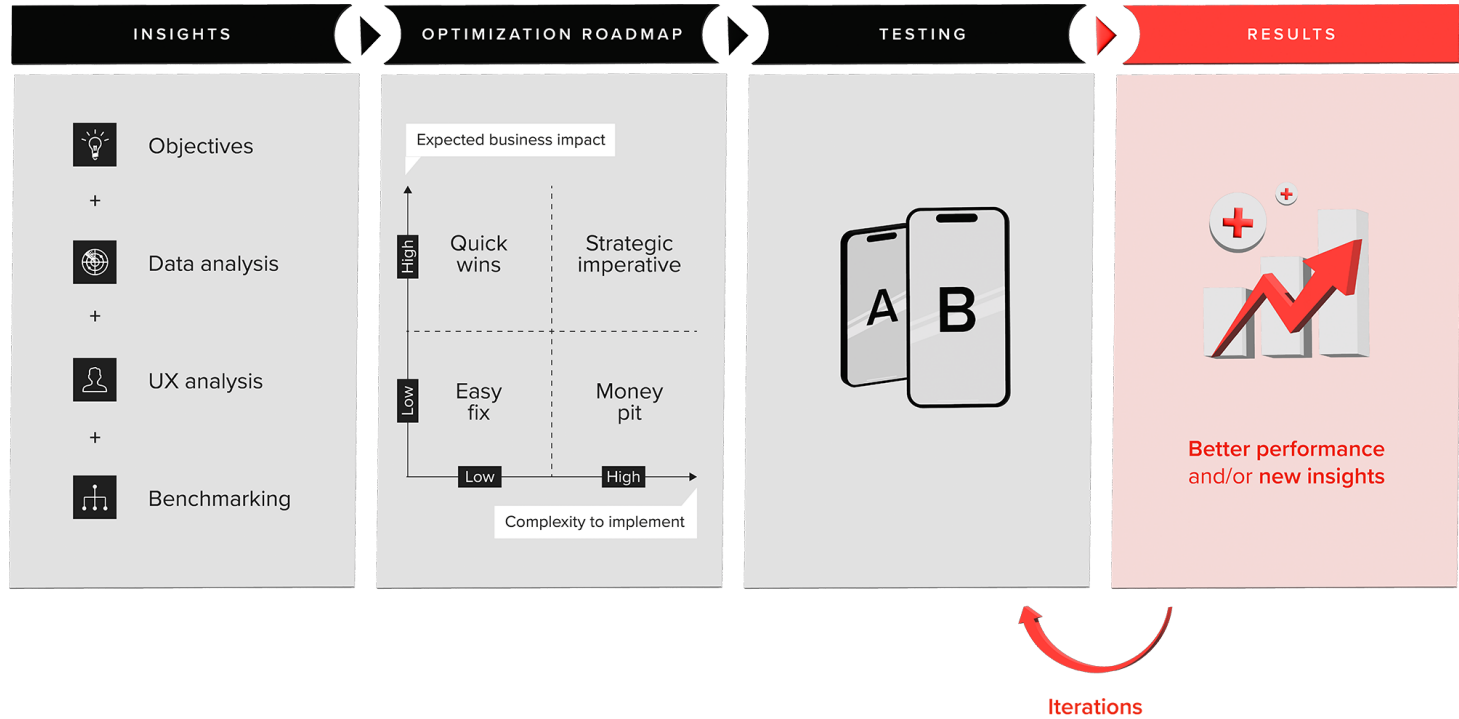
INSIGHTS

OPTIMIZATION ROADMAP

TESTING

RESULTS

Objectives

+

Data analysis

+

UX analysis

+

Benchmarking

Expected business impact

High

Low

Quick wins

Strategic imperative

Easy fix

Money pit

Low

High

Complexity to implement

A

B

Better performance and/or new insights

Iterations